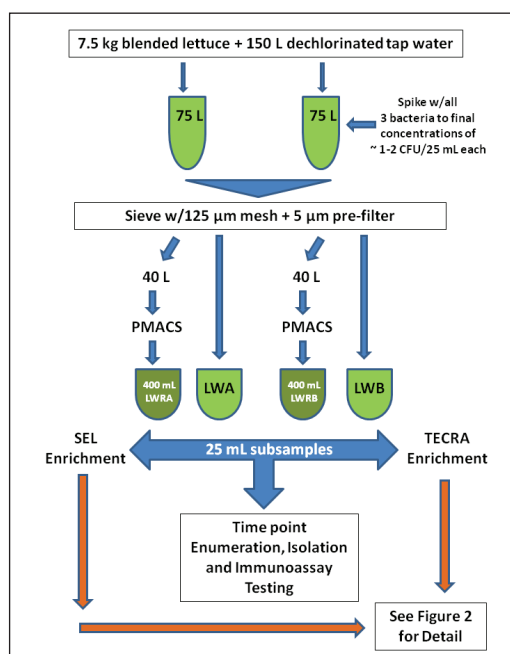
7.5 kg blended lettuce + 150 L dechlorinated tap water

75 L

75 L

Spike w/all 3 bacteria to final concentrations of ~ 1-2 CFU/25 mL each

Sieve w/125 µm mesh + 5 µm pre-filter

40 L

PMACS

40 L

PMACS

400 mL LWRA

LWA

400 mL LWRB

LWB

SEL Enrichment

25 mL subsamples

TECRA Enrichment

Time point Enumeration, Isolation and Immunoassay Testing

See Figure 2 for Detail